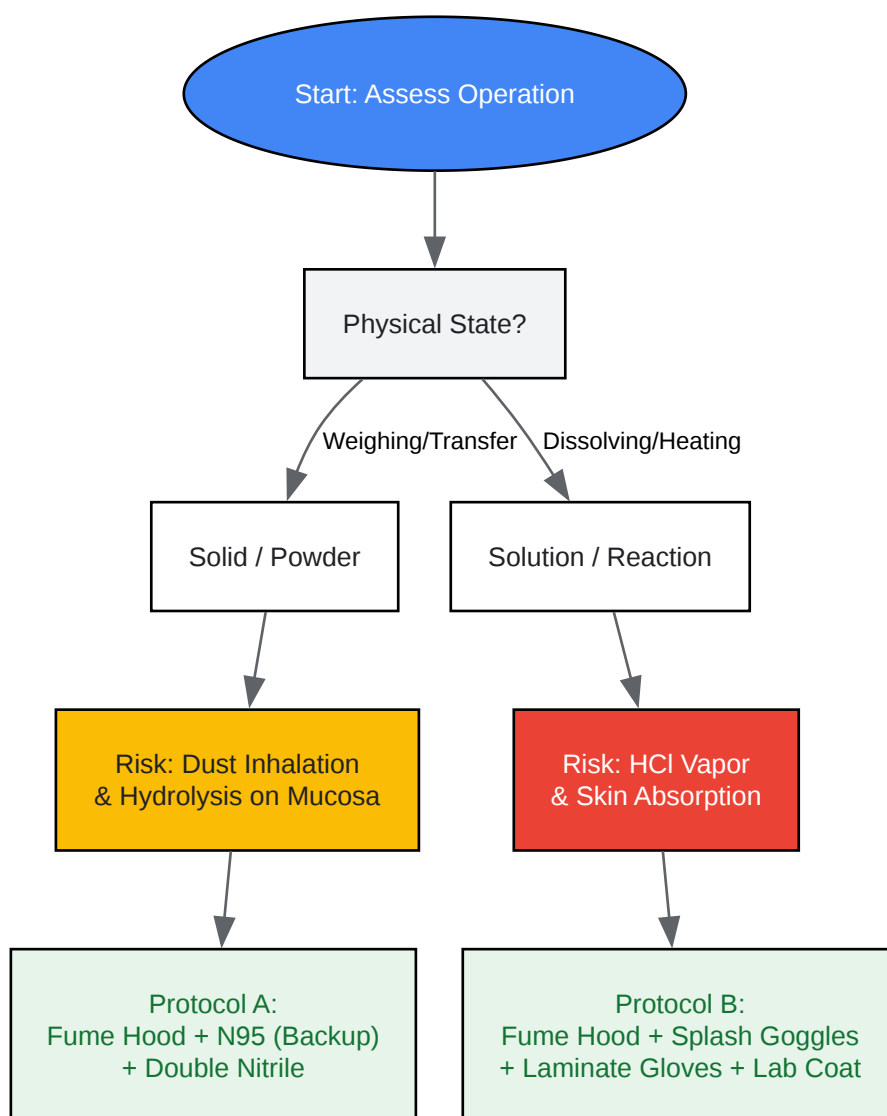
Start: Assess Operation

Physical State?

Weighing/Transfer

Dissolving/Heating

Solid / Powder

Solution / Reaction

Risk: Dust Inhalation & Hydrolysis on Mucosa

Risk: HCl Vapor & Skin Absorption

Protocol A:
Fume Hood + N95 (Backup)
+ Double Nitrile

Protocol B:
Fume Hood + Splash Goggles
+ Laminate Gloves + Lab Coat